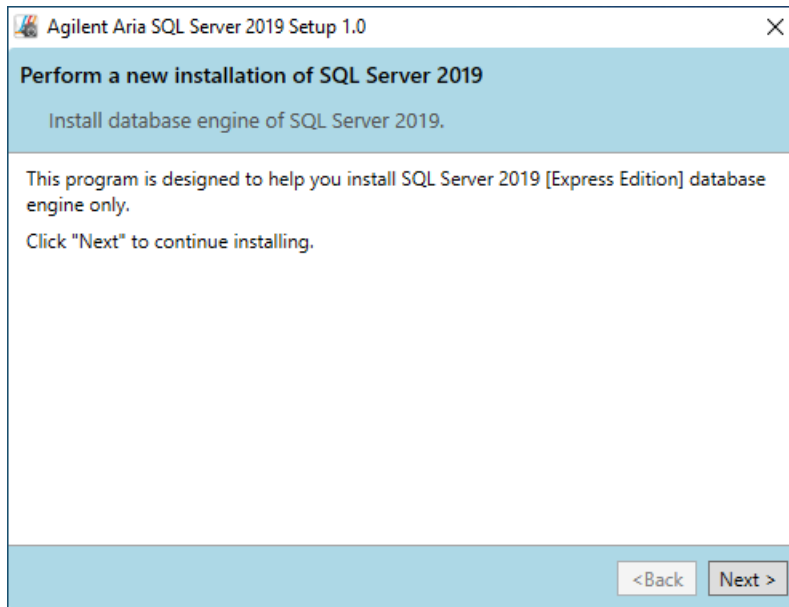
Agilent Aria SQL Server 2019 Setup 1.0

Perform a new installation of SQL Server 2019

Install database engine of SQL Server 2019.

This program is designed to help you install SQL Server 2019 [Express Edition] database engine only.

Click "Next" to continue installing.

<Back

Next >